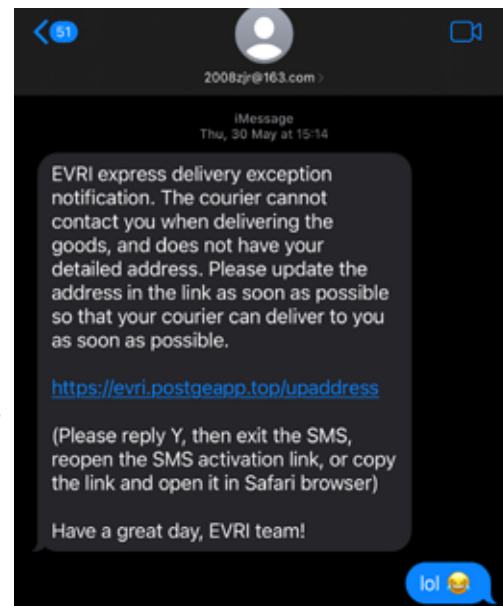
51

2008zjr@163.com >

iMessage
Thu, 30 May at 15:14

EVRI express delivery exception notification. The courier cannot contact you when delivering the goods, and does not have your detailed address. Please update the address in the link as soon as possible so that your courier can deliver to you as soon as possible.

https://evri.postgeapp.top/upaddress

(Please reply Y, then exit the SMS, reopen the SMS activation link, or copy the link and open it in Safari browser)

Have a great day, EVRI team!

lol 😂